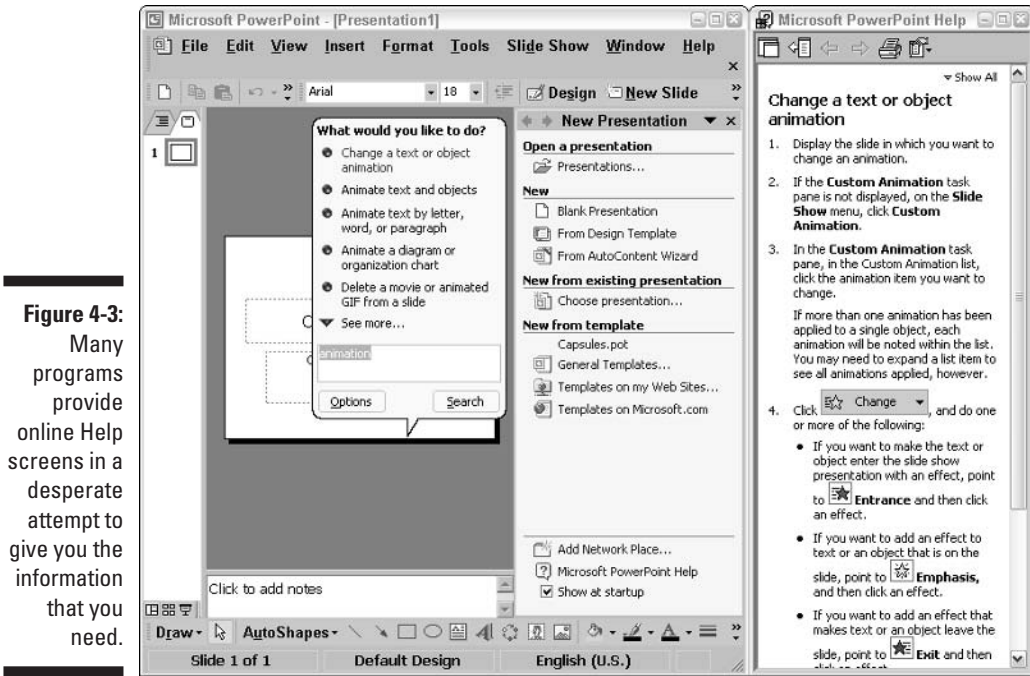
Figure 4-3: Many programs provide online Help screens in a desperate attempt to give you the information that you need.

Microsoft PowerPoint - [Presentation1]

File Edit View Insert Format Tools Slide Show Window Help

Arial 18 Design New Slide

1

What would you like to do?

Change a text or object animation

Animate text and objects

Animate text by letter, word, or paragraph

Animate a diagram or organization chart

Delete a movie or animated GIF from a slide

See more...

animation

Options Search

New Presentation

Open a presentation

Presentations...

New

Blank Presentation

From Design Template

From AutoContent Wizard

New from existing presentation

Choose presentation...

New from template

Capsules.pot

General Templates...

Templates on my Web Sites...

Templates on Microsoft.com

Add Network Place...

Microsoft PowerPoint Help

Show at startup

Click to add notes

Draw AutoShapes

Slide 1 of 1 Default Design English (U.S.)

Microsoft PowerPoint Help

Show All

Change a text or object animation

1. Display the slide in which you want to change an animation.

2. If the **Custom Animation** task pane is not displayed, on the **Slide Show** menu, click **Custom Animation**.

3. In the **Custom Animation** task pane, in the Custom Animation list, click the animation item you want to change.

If more than one animation has been applied to a single object, each animation will be noted within the list. You may need to expand a list item to see all animations applied, however.

4. Click Change, and do one or more of the following:

• If you want to make the text or object enter the slide show presentation with an effect, point to **Entrance** and then click an effect.

• If you want to add an effect to text or an object that is on the slide, point to **Emphasis,** and then click an effect.

• If you want to add an effect that makes text or an object leave the slide, point to **Exit** and then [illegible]